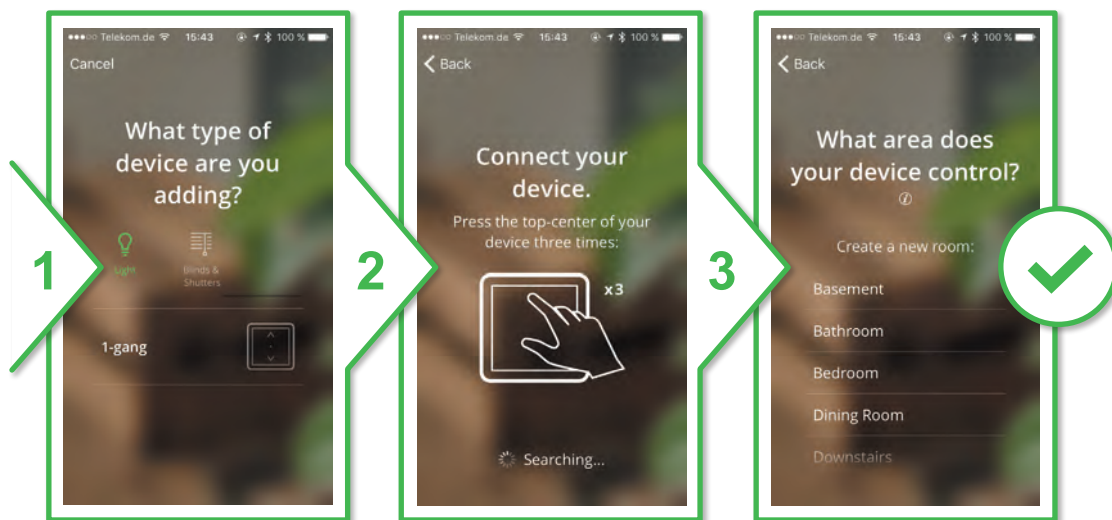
1

●●●○○ Telekom.de 15:43 100 %

Cancel

What type of device are you adding?

Light

Blinds & Shutters

1-gang

2

●●●○○ Telekom.de 15:43 100 %

Back

Connect your device.

Press the top-center of your device three times:

x3

Searching...

3

●●●○○ Telekom.de 15:43 100 %

Back

What area does your device control?

Create a new room:

Basement

Bathroom

Bedroom

Dining Room

Downstairs